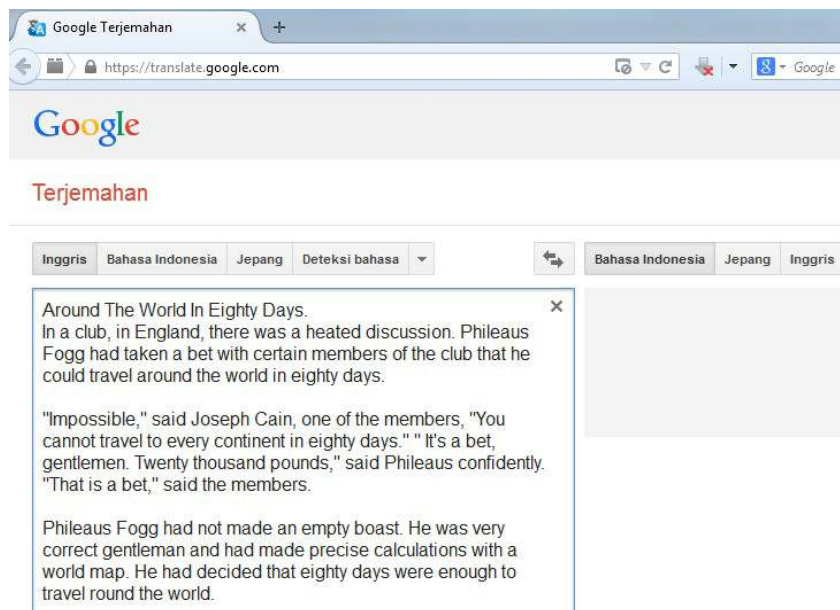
Google Terjemahan
https://translate.google.com
Google

Google
Terjemahan

Inggris | Bahasa Indonesia | Jepang | Deteksi bahasa
Bahasa Indonesia | Jepang | Inggris

Around The World In Eighty Days.
In a club, in England, there was a heated discussion. Phileaus Fogg had taken a bet with certain members of the club that he could travel around the world in eighty days.

"Impossible," said Joseph Cain, one of the members, "You cannot travel to every continent in eighty days." " It's a bet, gentlemen. Twenty thousand pounds," said Phileaus confidently. "That is a bet," said the members.

Phileaus Fogg had not made an empty boast. He was very correct gentleman and had made precise calculations with a world map. He had decided that eighty days were enough to travel round the world.